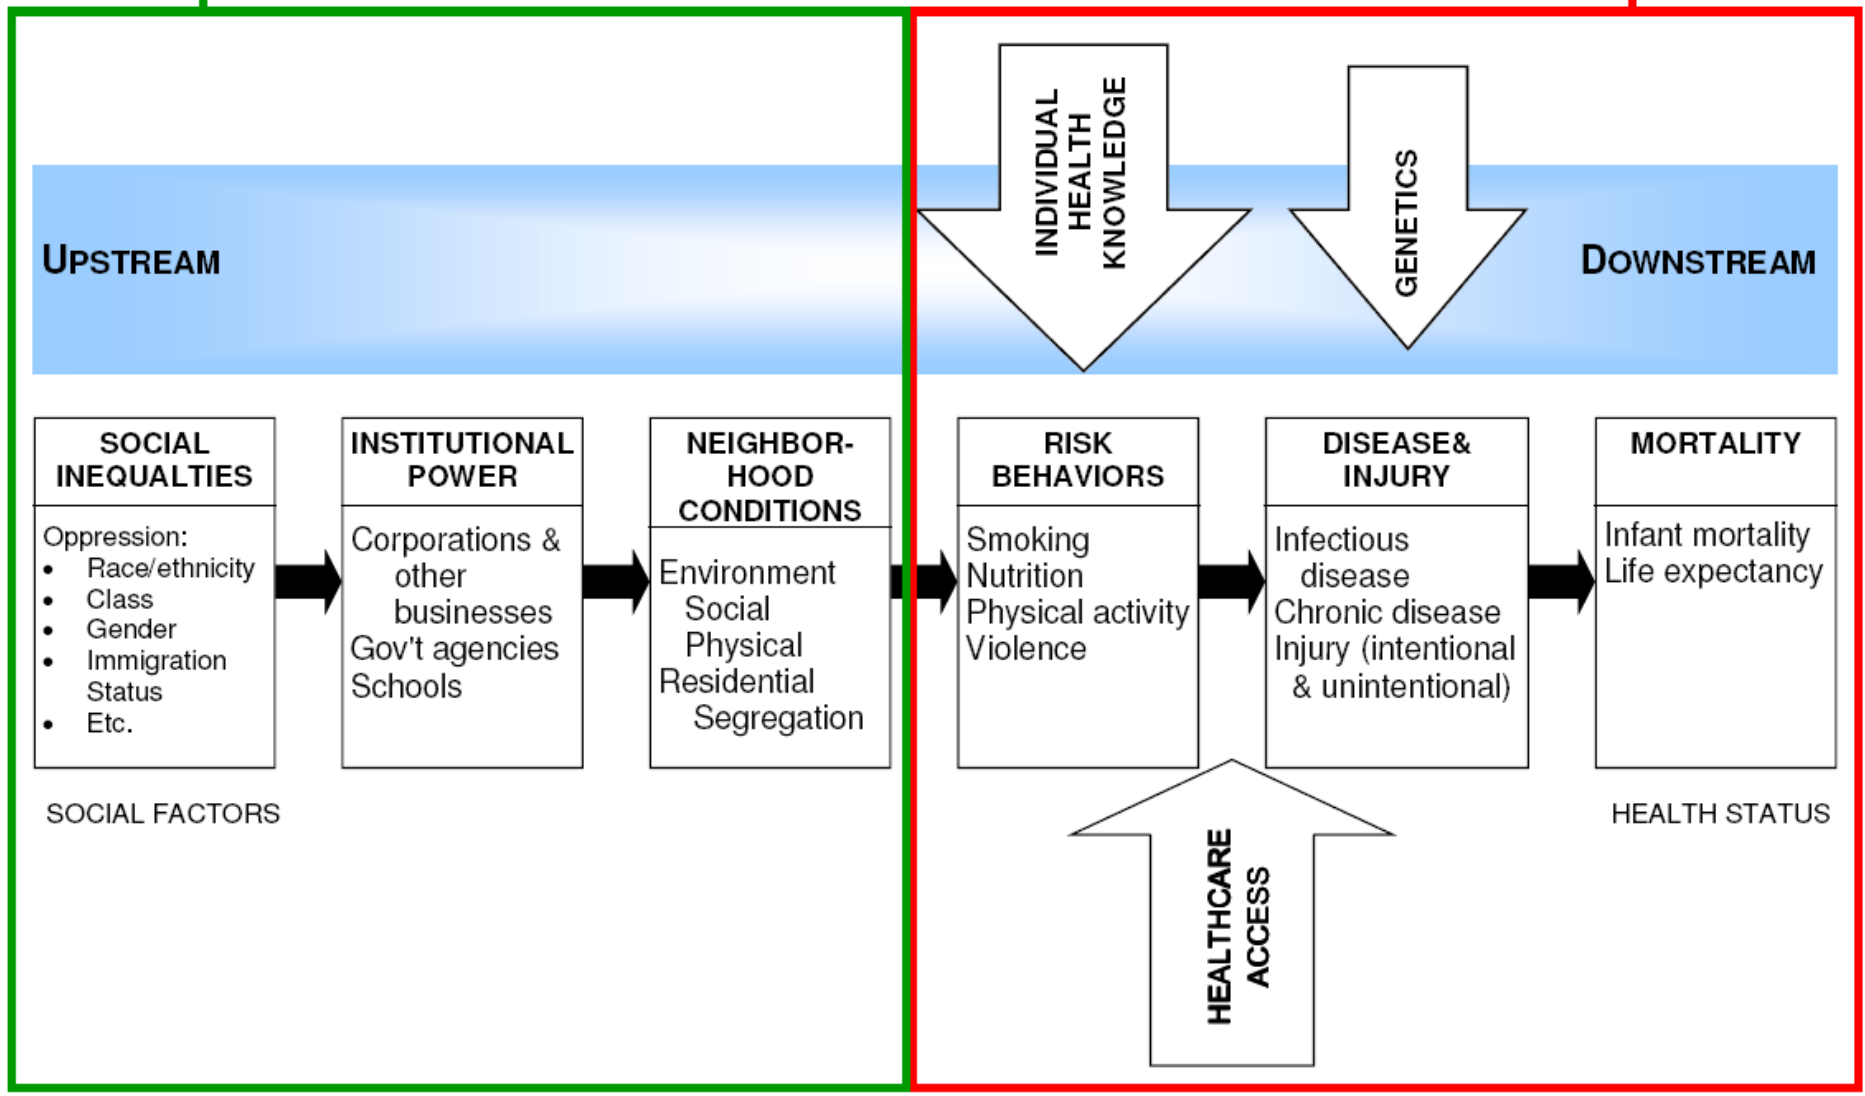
UPSTREAM

INDIVIDUAL HEALTH KNOWLEDGE

GENETICS

DOWNSTREAM

SOCIAL INEQUALTIES

Oppression:
- Race/ethnicity
- Class
- Gender
- Immigration Status
- Etc.

INSTITUTIONAL POWER

Corporations & other businesses
Gov't agencies
Schools

NEIGHBOR-HOOD CONDITIONS

Environment
Social
Physical
Residential Segregation

RISK BEHAVIORS

Smoking
Nutrition
Physical activity
Violence

DISEASE& INJURY

Infectious disease
Chronic disease
Injury (intentional & unintentional)

MORTALITY

Infant mortality
Life expectancy

SOCIAL FACTORS

HEALTHCARE ACCESS

HEALTH STATUS